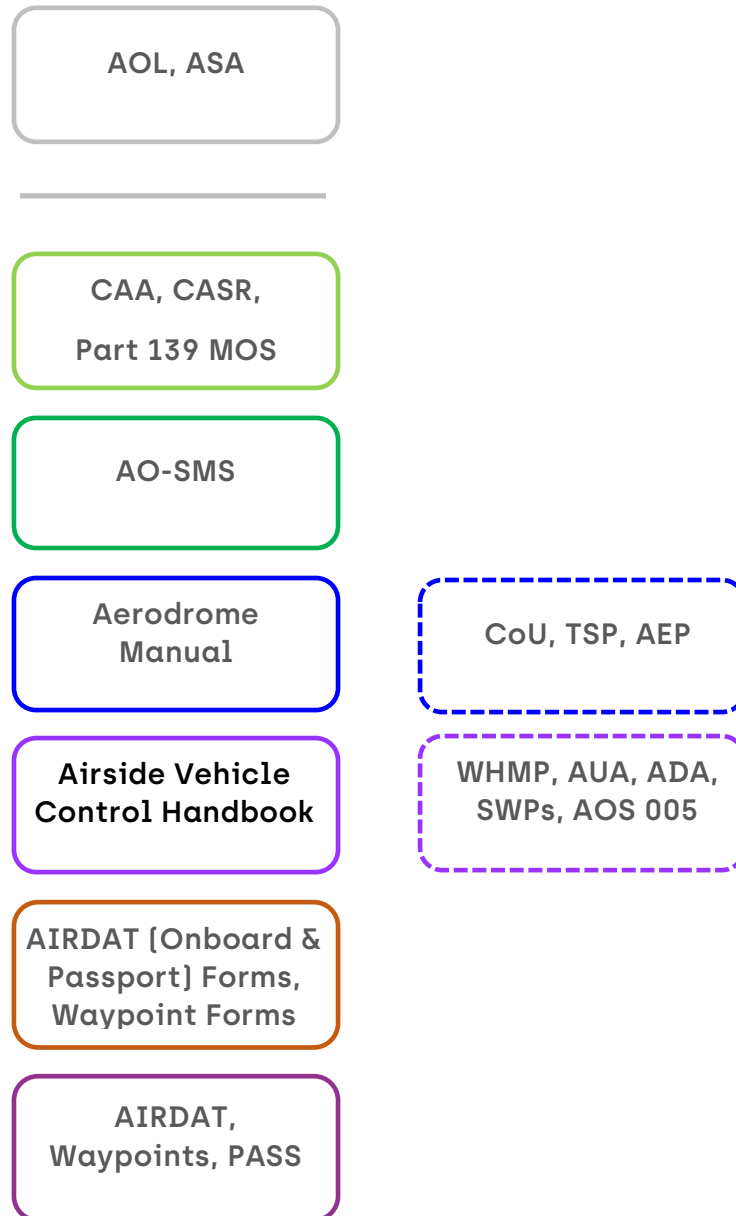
AOL, ASA

CAA, CASR,

Part 139 MOS

AO-SMS

Aerodrome Manual

CoU, TSP, AEP

Airside Vehicle Control Handbook

WHMP, AUA, ADA, SWPs, AOS 005

AIRDAT (Onboard & Passport) Forms, Waypoint Forms

AIRDAT, Waypoints, PASS